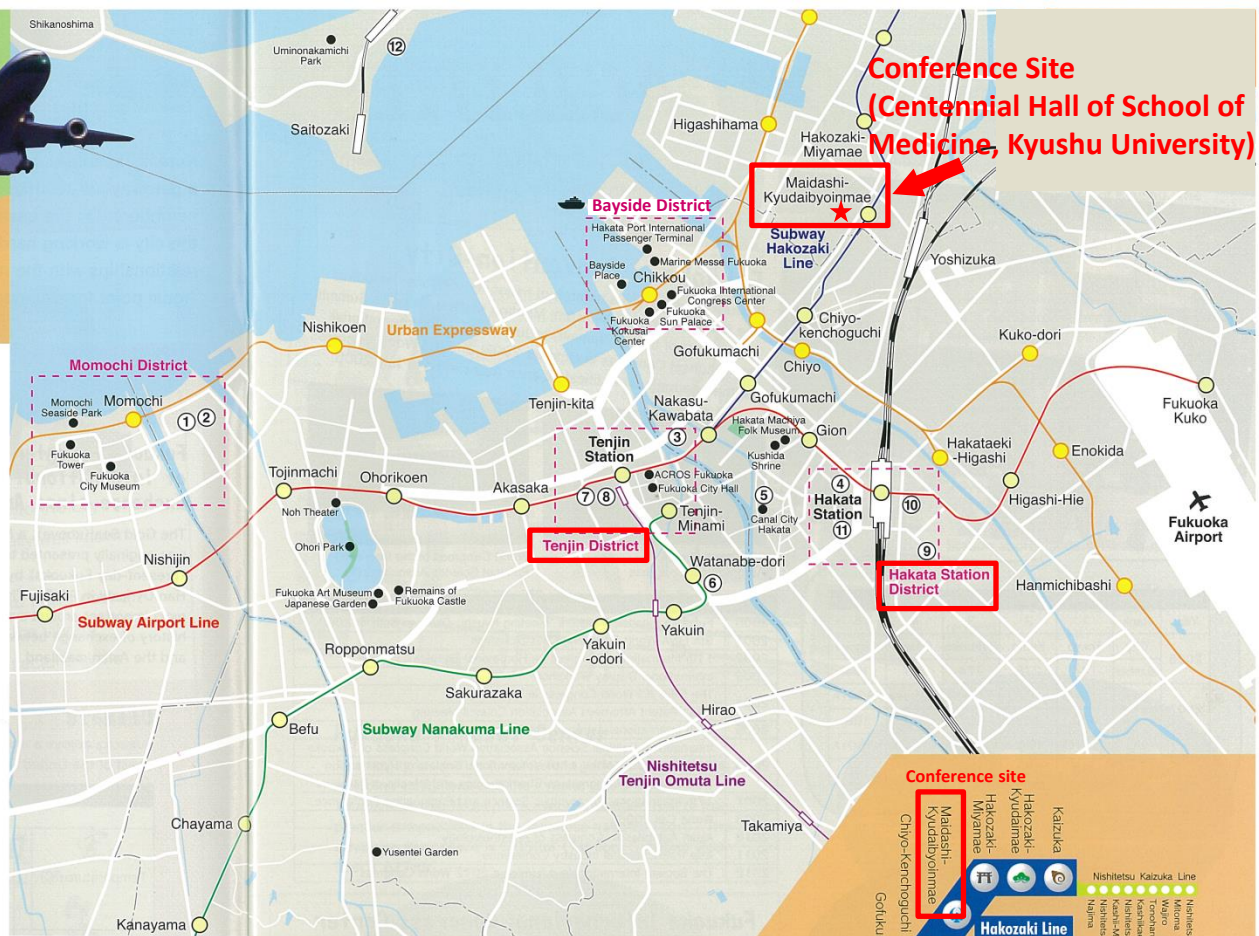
Shikanoshima

Uminonakamichi Park

⑫

Saitozaki

Conference Site
(Centennial Hall of School of Medicine, Kyushu University)

Higashihama

Hakozaki-Miyamae

Maidashi-Kyudaibyoinmae

Bayside District

Hakata Port International Passenger Terminal

Marine Messe Fukuoka

Bayside Place

Chikkou

Fukuoka International Congress Center

Fukuoka Kokusai Center

Fukuoka Sun Palace

Subway Hakozaki Line

Yoshizuka

Nishikoen

Urban Expressway

Chiyo-kenchoguchi

Kuko-dori

Gofukumachi

Chiyo

Momochi District

Momochi Seaside Park

Momochi

①②

Fukuoka Tower

Fukuoka City Museum

Tenjin-kita

Nakasu-Kawabata

Gofukumachi

Hakata Machiya Folk Museum

Gion

Kushida Shrine

Hakataeki-Higashi

Enokida

Fukuoka Kuko

Tenjin Station

③

ACROS Fukuoka

Fukuoka City Hall

Tojinmachi

Ohorikoen

Akasaka

⑦⑧

Tenjin-Minami

⑤

Canal City Hakata

④

Hakata Station

⑩

⑪

Higashi-Hie

Fukuoka Airport

Noh Theater

Ohori Park

Tenjin District

Watanabe-dori

⑥

⑨

Hakata Station District

Nishijin

Hanmichibashi

Fujisaki

Subway Airport Line

Fukuoka Art Museum Japanese Garden

Remains of Fukuoka Castle

Yakuin-odori

Yakuin

Ropponmatsu

Sakurazaka

Befu

Subway Nanakuma Line

Hirao

Nishitetsu Tenjin Omuta Line

Conference site

Chiyo-Kenchoguchi

Maidashi-Kyudaibyoinmae

Hakozaki-Miyamae

Hakozaki-Kyudaimae

Kaizuka

Nishitetsu Kaizuka Line

Chayama

Takamiya

Yusentei Garden

Gofuku

Hakozaki Line

Kanayama